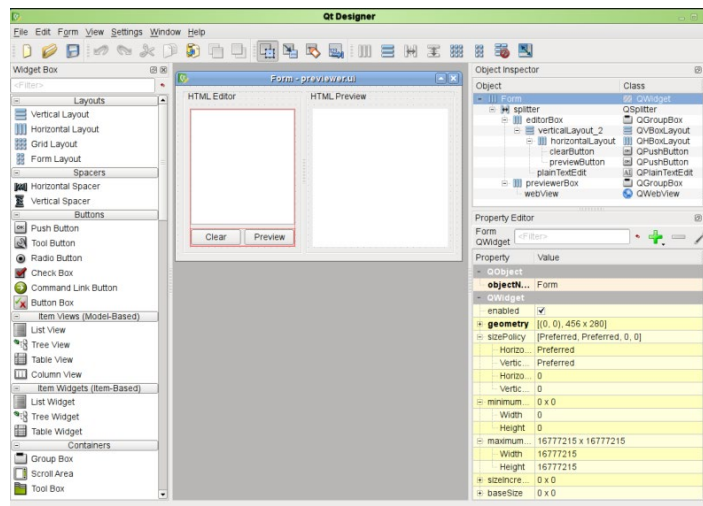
Qt Designer

File Edit Form View Settings Window Help

Widget Box

<Filter>

Layouts
Vertical Layout
Horizontal Layout
Grid Layout
Form Layout
Spacers
Horizontal Spacer
Vertical Spacer
Buttons
Push Button
Tool Button
Radio Button
Check Box
Command Link Button
Button Box
Item Views (Model-Based)
List View
Tree View
Table View
Column View
Item Widgets (Item-Based)
List Widget
Tree Widget
Table Widget
Containers
Group Box
Scroll Area
Tool Box

Form - previewer.ui

HTML Editor
HTML Preview
Clear
Preview

Object Inspector

| Object | Class |
|---|---|
| Form | QWidget |
| splitter | QSplitter |
| editorBox | QGroupBox |
| verticalLayout_2 | QVBoxLayout |
| horizontalLayout | QHBoxLayout |
| clearButton | QPushButton |
| previewButton | QPushButton |
| plainTextEdit | QPlainTextEdit |
| previewerBox | QGroupBox |
| webView | QWebView |

Property Editor

Form QWidget <Filter>

| Property | Value |
|---|---|
| QObject | |
| objectN... | Form |
| QWidget | |
| enabled | ✔ |
| geometry | [(0, 0), 456 x 280] |
| sizePolicy | [Preferred, Preferred, 0, 0] |
| Horizo... | Preferred |
| Vertic... | Preferred |
| Horizo... | 0 |
| Vertic... | 0 |
| minimum... | 0 x 0 |
| Width | 0 |
| Height | 0 |
| maximum... | 16777215 x 16777215 |
| Width | 16777215 |
| Height | 16777215 |
| sizeIncre... | 0 x 0 |
| baseSize | 0 x 0 |